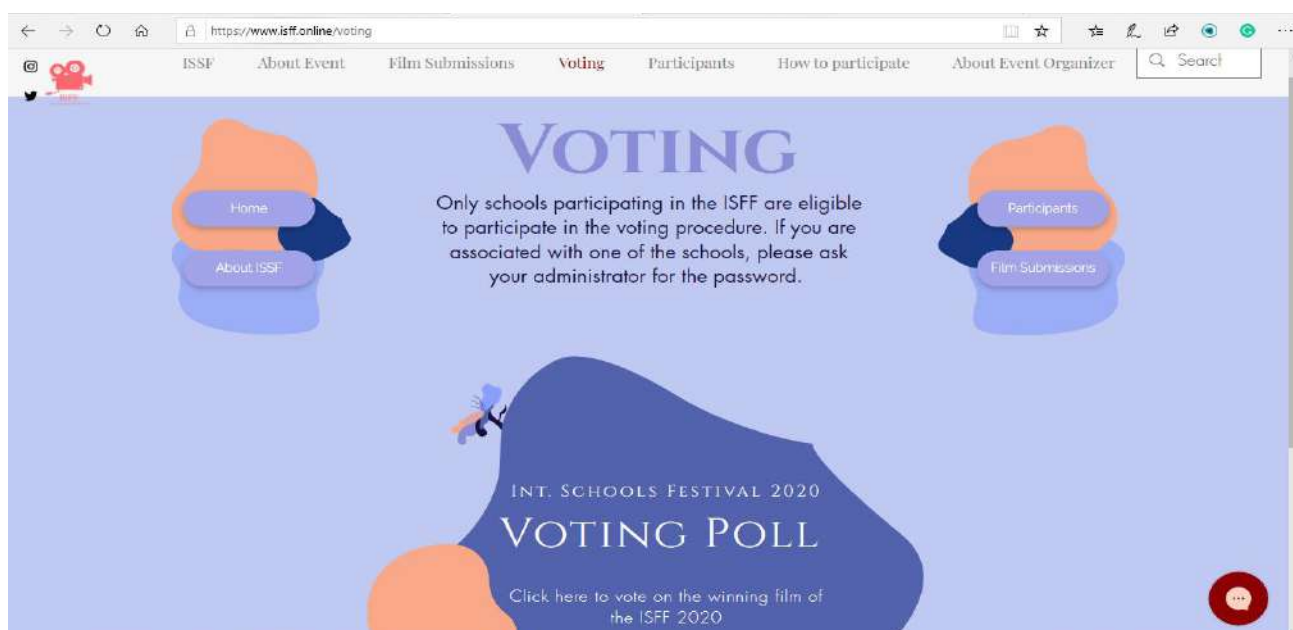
https://www.isff.online/voting

ISSF About Event Film Submissions Voting Participants How to participate About Event Organizer Search

ISFF

VOTING

Only schools participating in the ISFF are eligible to participate in the voting procedure. If you are associated with one of the schools, please ask your administrator for the password.

Home

About ISSF

Participants

Film Submissions

INT. SCHOOLS FESTIVAL 2020

VOTING POLL

Click here to vote on the winning film of the ISFF 2020